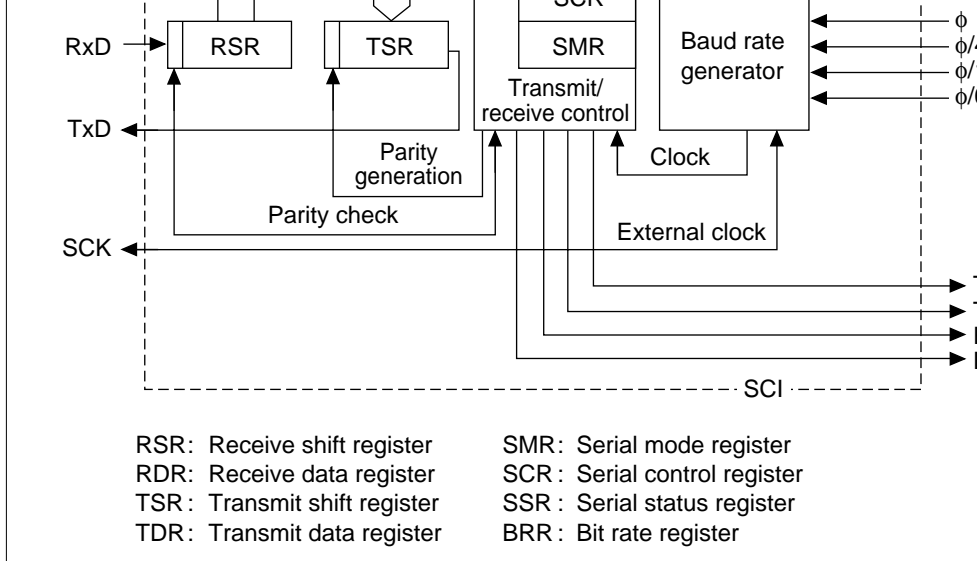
SCR

RxD

RSR

TSR

SMR

Baud rate generator

ϕ

ϕ/4

ϕ/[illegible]

ϕ/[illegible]

Transmit/ receive control

TxD

Parity generation

Clock

Parity check

SCK

External clock

T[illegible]

T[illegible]

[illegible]

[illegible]

SCI

RSR: Receive shift register

RDR: Receive data register

TSR: Transmit shift register

TDR: Transmit data register

SMR: Serial mode register

SCR: Serial control register

SSR: Serial status register

BRR: Bit rate register